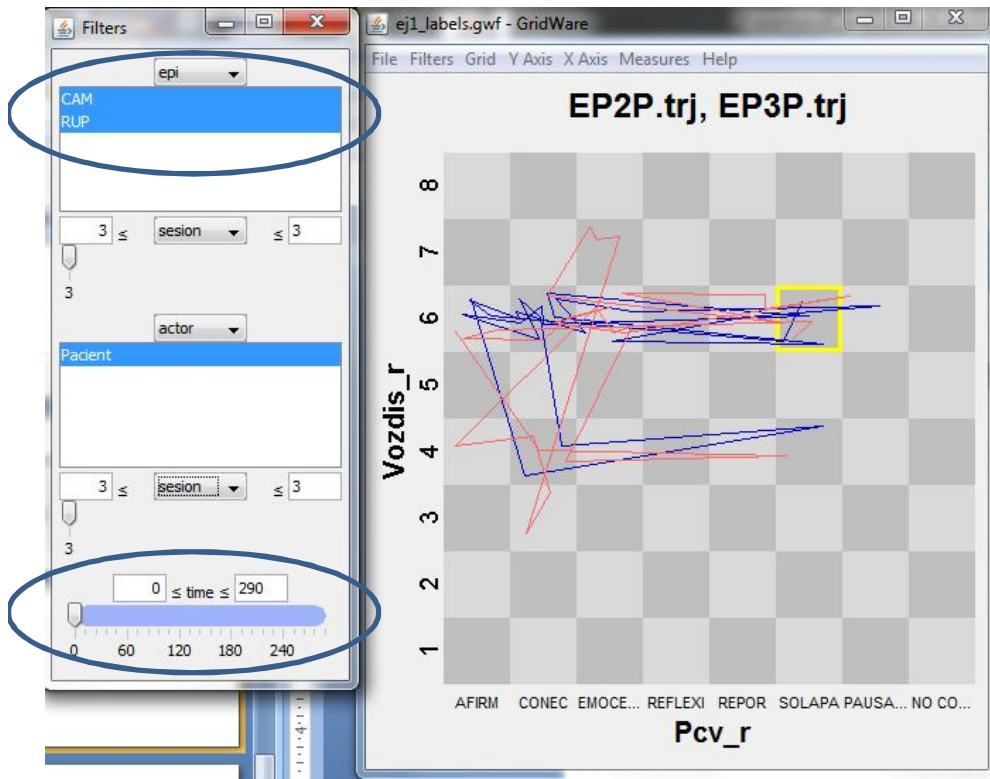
Filters

epi

CAM
RUP

3 ≤ sesion ≤ 3

3

actor

Pacient

3 ≤ sesion ≤ 3

3

0 ≤ time ≤ 290

0 60 120 180 240

ej1_labels.gwf - GridWare

File Filters Grid Y Axis X Axis Measures Help

EP2P.trj, EP3P.trj

Vozdis_r

8
7
6
5
4
3
2
1

AFIRM CONEC EMOCE... REFLEXI REPOR SOLAPA PAUSA... NO CO...

Pcv_r